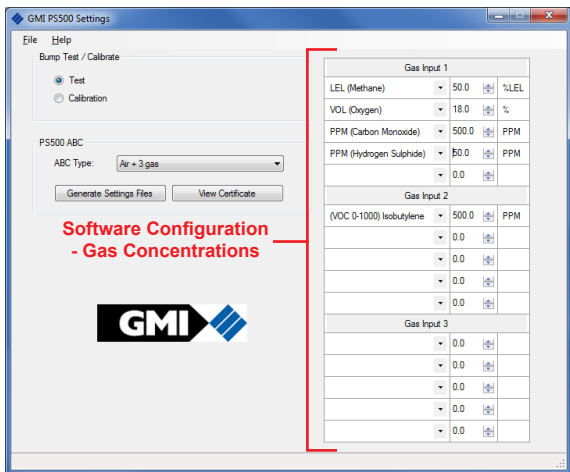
GMI PS500 Settings

File Help

Bump Test / Calibrate

Test

Calibration

PS500 ABC

ABC Type: Air + 3 gas

Generate Settings Files

View Certificate

Software Configuration - Gas Concentrations

GMI

Gas Input 1

| | | |
|---|---|---|
| LEL (Methane) | 50.0 | %LEL |
| VOL (Oxygen) | 18.0 | % |
| PPM (Carbon Monoxide) | 500.0 | PPM |
| PPM (Hydrogen Sulphide) | 50.0 | PPM |
| | 0.0 | |

Gas Input 2

| | | |
|---|---|---|
| (VOC 0-1000) Isobutylene | 500.0 | PPM |
| | 0.0 | |
| | 0.0 | |
| | 0.0 | |
| | 0.0 | |

Gas Input 3

| | | |
|---|---|---|
| | 0.0 | |
| | 0.0 | |
| | 0.0 | |
| | 0.0 | |
| | 0.0 | |